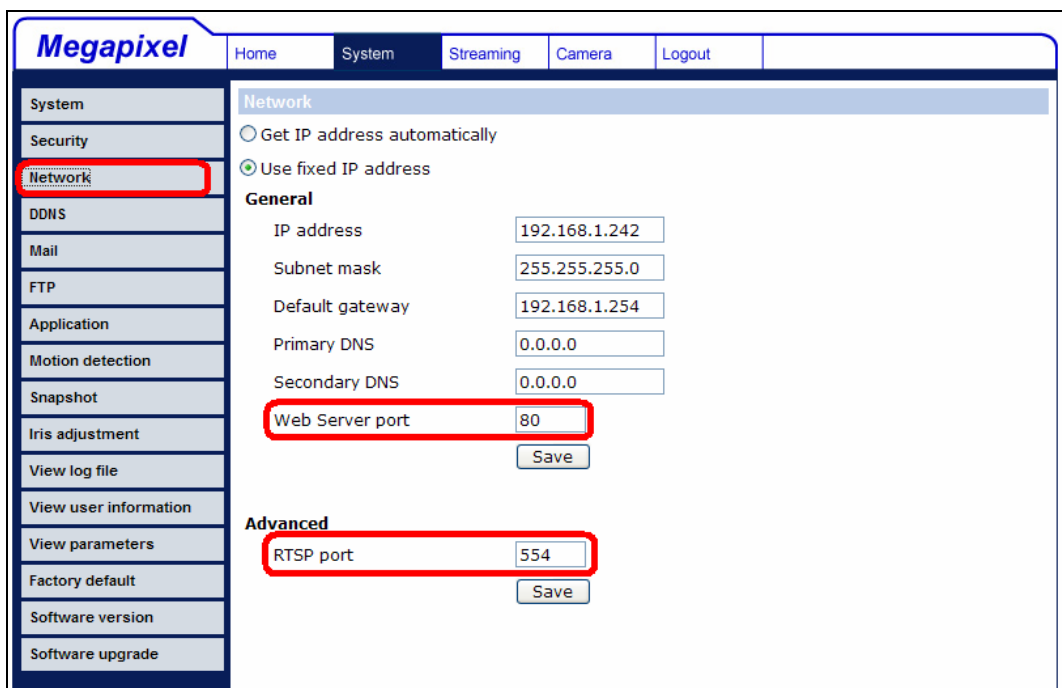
Megapixel

Home | System | Streaming | Camera | Logout

System
Security
Network
DDNS
Mail
FTP
Application
Motion detection
Snapshot
Iris adjustment
View log file
View user information
View parameters
Factory default
Software version
Software upgrade

Network

Get IP address automatically

Use fixed IP address

General

| | |
|---|---|
| IP address | 192.168.1.242 |
| Subnet mask | 255.255.255.0 |
| Default gateway | 192.168.1.254 |
| Primary DNS | 0.0.0.0 |
| Secondary DNS | 0.0.0.0 |
| Web Server port | 80 |

Save

Advanced

| | |
|---|---|
| RTSP port | 554 |

Save